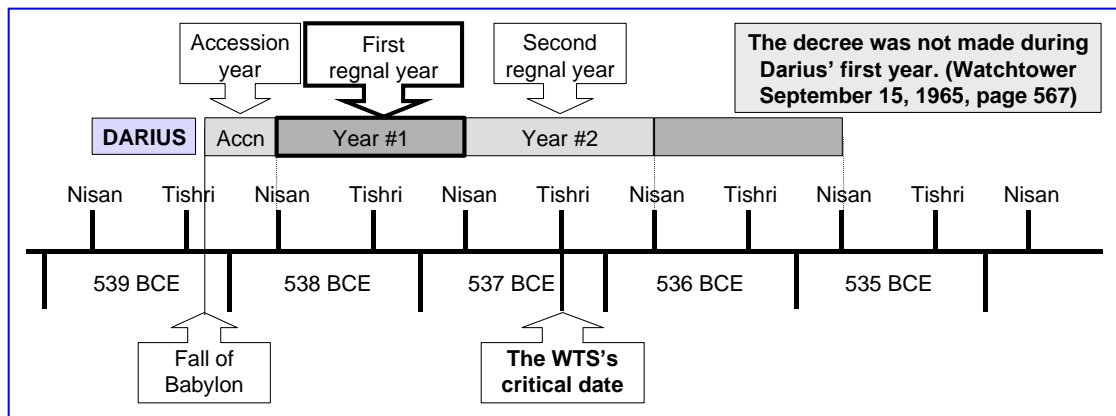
Accession year

First regnal year

Second regnal year

The decree was not made during Darius' first year. (Watchtower September 15, 1965, page 567)

DARIUS

Accn

Year #1

Year #2

Nisan

Tishri

Nisan

Tishri

Nisan

Tishri

Nisan

Tishri

Nisan

Tishri

Nisan

539 BCE

538 BCE

537 BCE

536 BCE

535 BCE

Fall of Babylon

The WTS's critical date